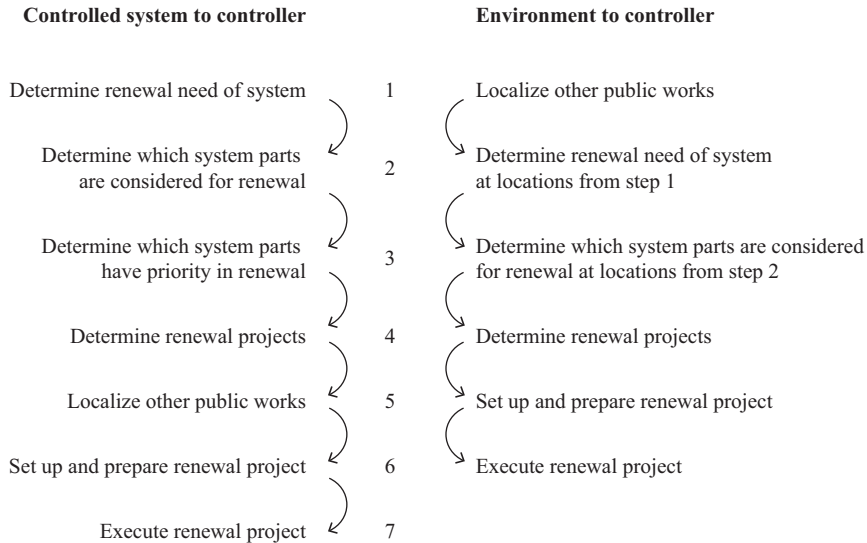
Controlled system to controller

Environment to controller

| Controlled system to controller | | Environment to controller |
|---|---|---|
| Determine renewal need of system | 1 | Localize other public works |
| Determine which system parts are considered for renewal | 2 | Determine renewal need of system at locations from step 1 |
| Determine which system parts have priority in renewal | 3 | Determine which system parts are considered for renewal at locations from step 2 |
| Determine renewal projects | 4 | Determine renewal projects |
| Localize other public works | 5 | Set up and prepare renewal project |
| Set up and prepare renewal project | 6 | Execute renewal project |
| Execute renewal project | 7 | |